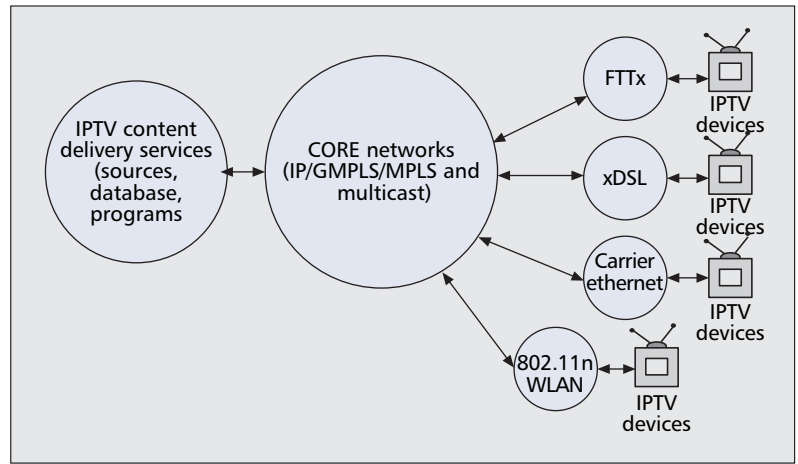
IPTV content delivery services (sources, database, programs

CORE networks (IP/GMPLS/MPLS and multicast)

FTTx

IPTV devices

xDSL

IPTV devices

Carrier ethernet

IPTV devices

802.11n WLAN

IPTV devices